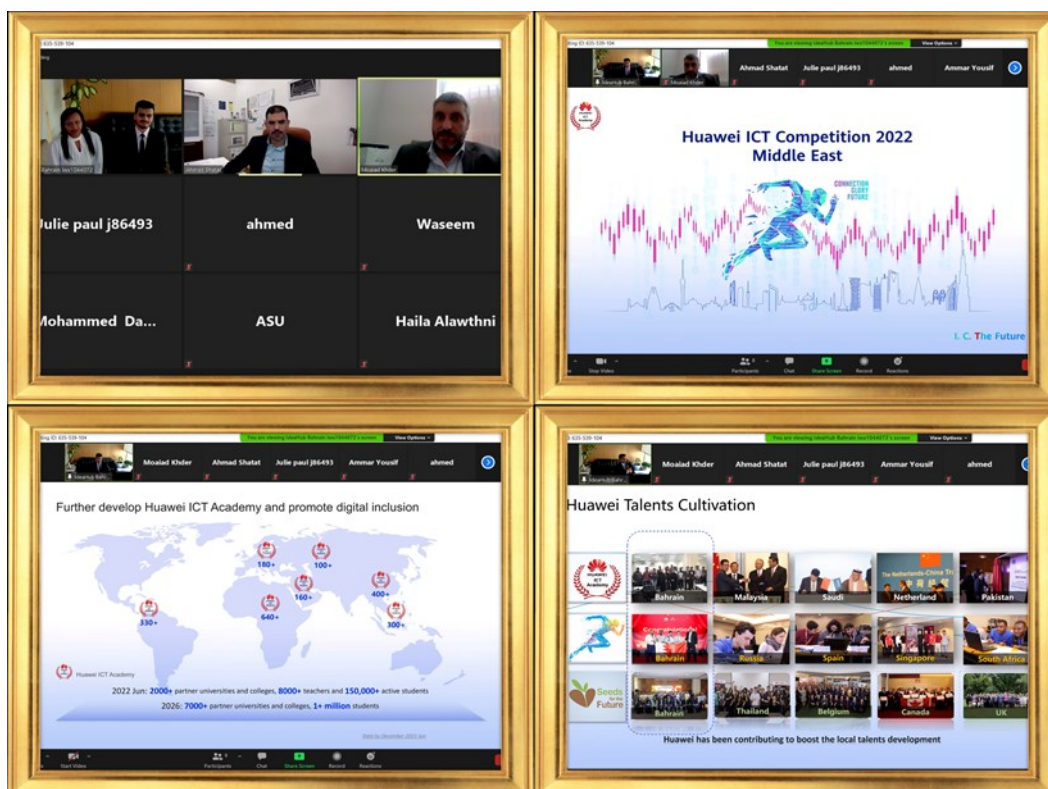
Meeting ID: 635-539-104

Kahraba ies1064072 | Ahmad Shatat | Moaiad Khder

Julie paul j86493 | ahmed | Waseem

Mohammed Da... | ASU | Haila Alawthni

Meeting ID: 635-539-104

You are viewing Ideathub Bahrain ies1064072's screen | View Options

Moaiad Khder | Ahmad Shatat | ahmed | Ammar Yousif

Huawei ICT Competition 2022
Middle East

CONNECTION
GLORY
FUTURE

I. C. The Future

Stop Video | Participants | Chat | Share Screen | Record | Reactions

Meeting ID: 635-539-104

You are viewing Ideathub Bahrain ies1064072's screen | View Options

Moaiad Khder | Ahmad Shatat | Julie paul j86493 | Ammar Yousif | ahmed

Further develop Huawei ICT Academy and promote digital inclusion

180+ | 100+ | 160+ | 400+ | 330+ | 640+ | 300+

Huawei ICT Academy

2022 Jun: 2000+ partner universities and colleges, 8000+ teachers and 150,000+ active students

2026: 7000+ partner universities and colleges, 1+ million students

Start Video | Participants | Chat | Share Screen | Record | Reactions

Meeting ID: 635-539-104

You are viewing Ideathub Bahrain ies1064072's screen | View Options

Moaiad Khder | Ahmad Shatat | Julie paul j86493 | Ammar Yousif | ahmed

Huawei Talents Cultivation

Huawei ICT Academy

Bahrain | Malaysia | Saudi | Netherland | Pakistan

Bahrain | Russia | Spain | Singapore | South Africa

Seeds for the Future

Bahrain | Thailand | Belgium | Canada | UK

Huawei has been contributing to boost the local talents development